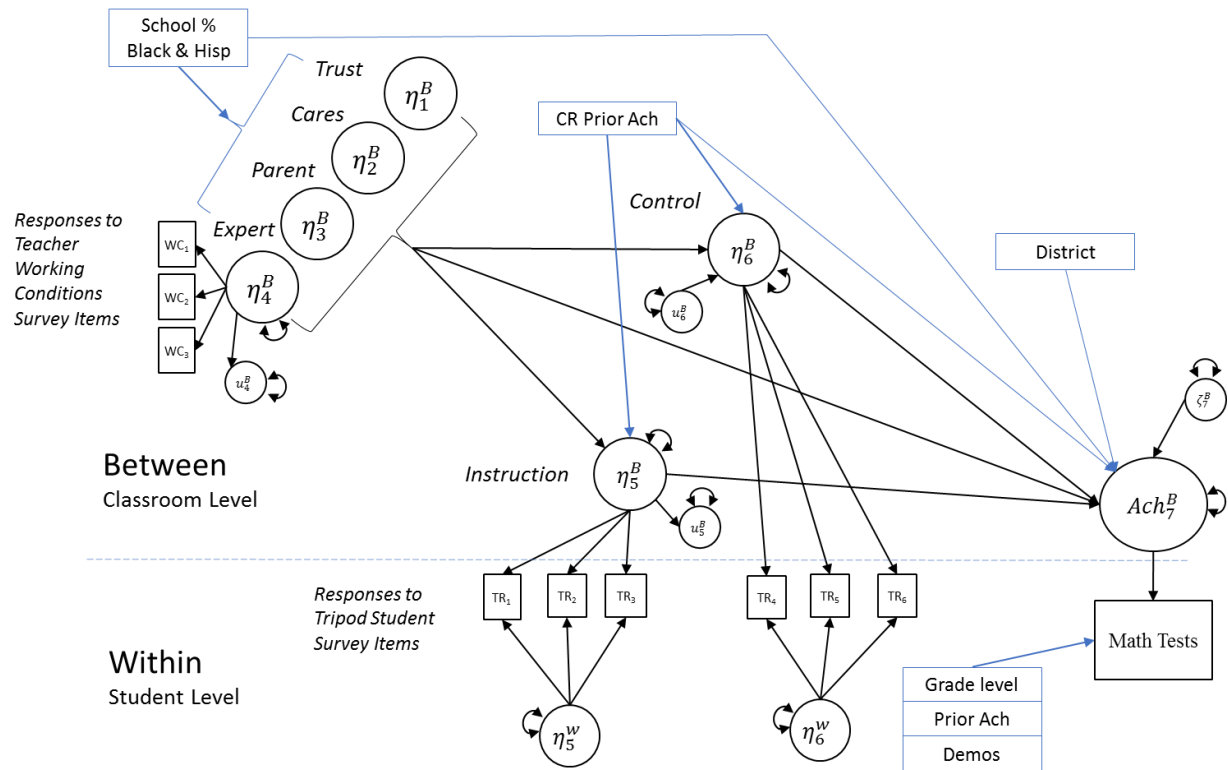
School % Black & Hisp

Trust $\eta_1^B$

Cares $\eta_2^B$

Parent $\eta_3^B$

Expert $\eta_3^B$

CR Prior Ach

Control $\eta_6^B$

District

Responses to Teacher Working Conditions Survey Items

WC$_1$
WC$_2$
WC$_3$

$\eta_4^B$

$u_4^B$

$u_6^B$

$\zeta_7^B$

Between
Classroom Level

Instruction $\eta_5^B$

$u_5^B$

$Ach_7^B$

Responses to Tripod Student Survey Items

TR$_1$ TR$_2$ TR$_3$ TR$_4$ TR$_5$ TR$_6$

Math Tests

Within
Student Level

$\eta_5^w$

$\eta_6^w$

Grade level
Prior Ach
Demos